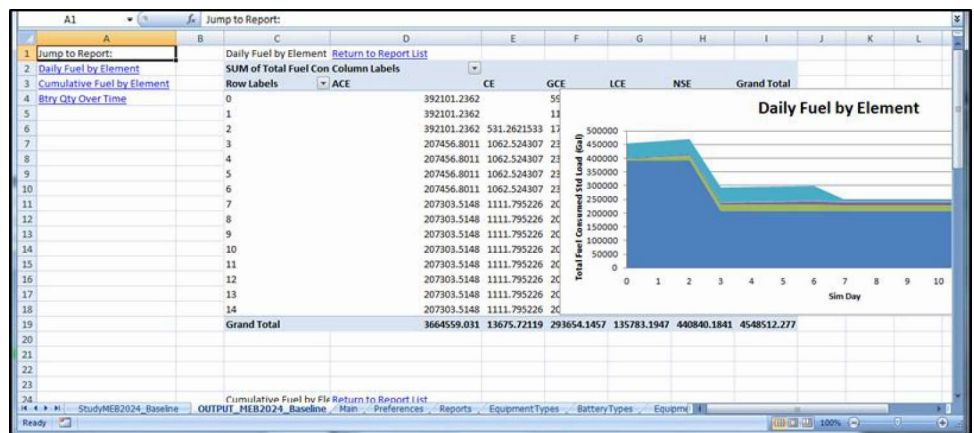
A1 Jump to Report:

| | A | B | C | D | E | F | G | H | I | J | K | L |
|---|---|---|---|---|---|---|---|---|---|---|---|---|
| 1 | Jump to Report: | | Daily Fuel by Element Return to Report List | | | | | | | | | |
| 2 | Daily Fuel by Element | | SUM of Total Fuel Con Column Labels | | | | | | | | | |
| 3 | Cumulative Fuel by Element | | Row Labels | ACE | CE | GCE | LCE | NSE | Grand Total | | | |
| 4 | Btry Qty Over Time | | 0 | 392101.2362 | | 59 | | | | | | |
| 5 | | | 1 | 392101.2362 | | 11 | | | | | | |
| 6 | | | 2 | 392101.2362 | 531.2621533 | 17 | | | | | | |
| 7 | | | 3 | 207456.8011 | 1062.524307 | 23 | | | | | | |
| 8 | | | 4 | 207456.8011 | 1062.524307 | 23 | | | | | | |
| 9 | | | 5 | 207456.8011 | 1062.524307 | 23 | | | | | | |
| 10 | | | 6 | 207456.8011 | 1062.524307 | 23 | | | | | | |
| 11 | | | 7 | 207303.5148 | 1111.795226 | 2C | | | | | | |
| 12 | | | 8 | 207303.5148 | 1111.795226 | 2C | | | | | | |
| 13 | | | 9 | 207303.5148 | 1111.795226 | 2C | | | | | | |
| 14 | | | 10 | 207303.5148 | 1111.795226 | 2C | | | | | | |
| 15 | | | 11 | 207303.5148 | 1111.795226 | 2C | | | | | | |
| 16 | | | 12 | 207303.5148 | 1111.795226 | 2C | | | | | | |
| 17 | | | 13 | 207303.5148 | 1111.795226 | 2C | | | | | | |
| 18 | | | 14 | 207303.5148 | 1111.795226 | 2C | | | | | | |
| 19 | | | Grand Total | 3664559.031 | 13675.72119 | 293654.1457 | 135783.1947 | 440840.1841 | 4548512.277 | | | |
| 24 | | | Cumulative Fuel by Ele Return to Report List | | | | | | | | | |

Daily Fuel by Element
Total Fuel Consumed Std Load (Gal)
500000
450000
400000
350000
300000
250000
200000
150000
100000
50000
0
0 1 2 3 4 5 6 7 8 9 10
Sim Day

StudyMEB2024_Baseline OUTPUT_MEB2024_Baseline Main Preferences Reports EquipmentTypes BatteryTypes Equipme
Ready 100%